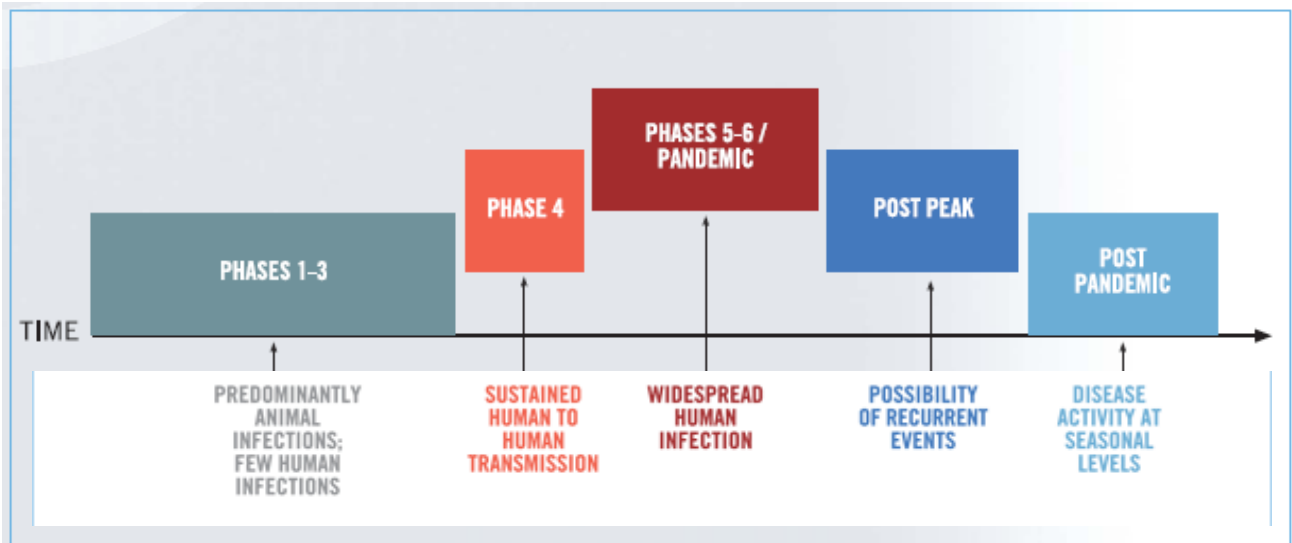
PHASES 1–3

PHASE 4

PHASES 5–6 / PANDEMIC

POST PEAK

POST PANDEMIC

TIME

PREDOMINANTLY ANIMAL INFECTIONS; FEW HUMAN INFECTIONS

SUSTAINED HUMAN TO HUMAN TRANSMISSION

WIDESPREAD HUMAN INFECTION

POSSIBILITY OF RECURRENT EVENTS

DISEASE ACTIVITY AT SEASONAL LEVELS